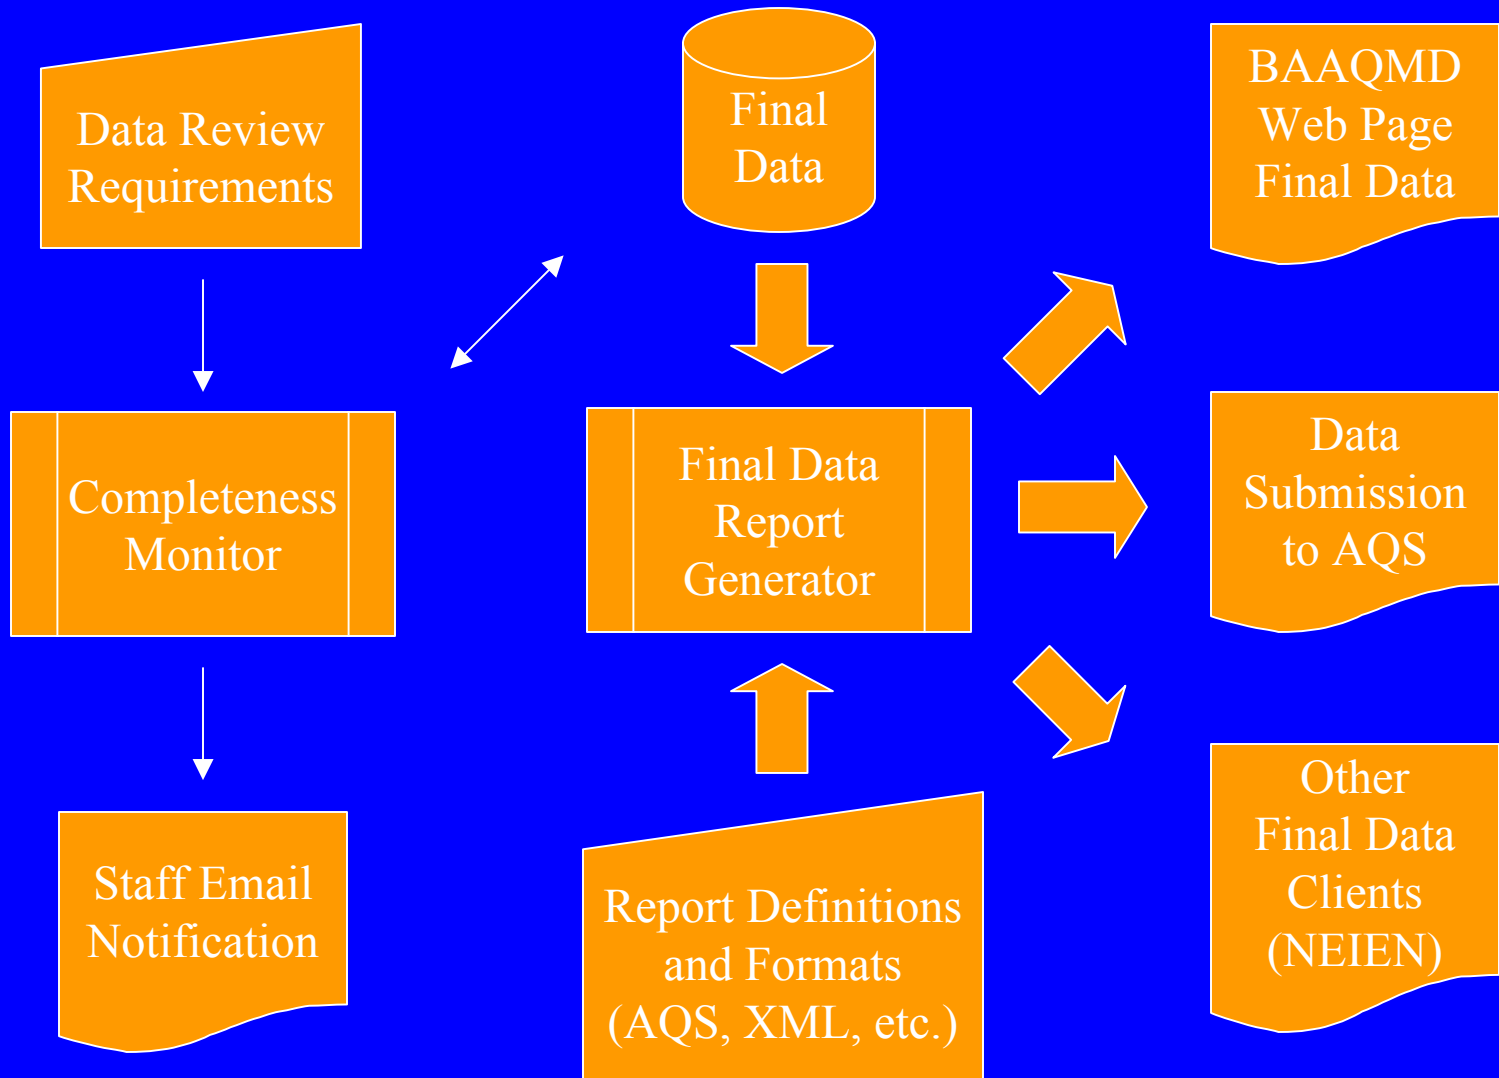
Data Review Requirements

Final Data

BAAQMD Web Page Final Data

Completeness Monitor

Final Data Report Generator

Data Submission to AQS

Staff Email Notification

Report Definitions and Formats (AQS, XML, etc.)

Other Final Data Clients (NEIEN)